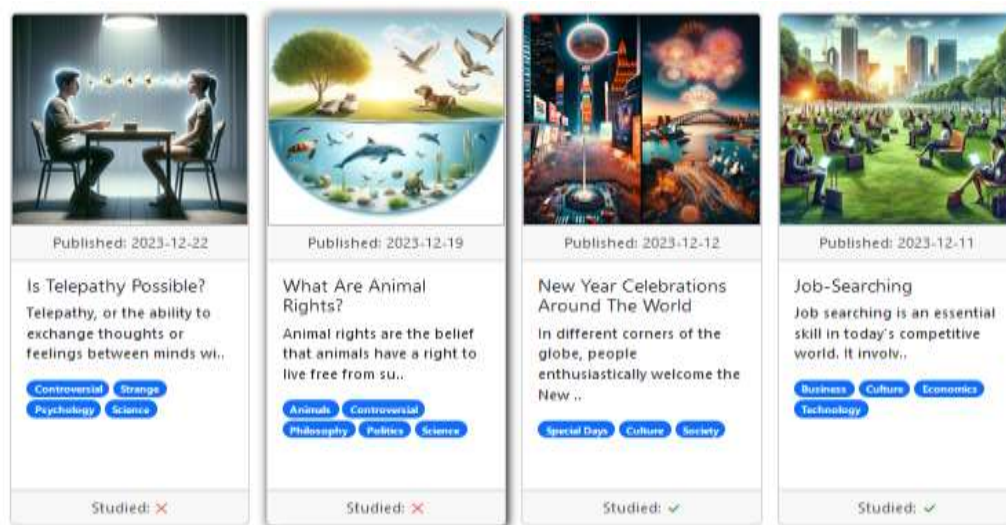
Published: 2023-12-22

Is Telepathy Possible?

Telepathy, or the ability to exchange thoughts or feelings between minds wi..

Controversial Strange Psychology Science

Studied: ✕

Published: 2023-12-19

What Are Animal Rights?

Animal rights are the belief that animals have a right to live free from su..

Animals Controversial Philosophy Politics Science

Studied: ✕

Published: 2023-12-12

New Year Celebrations Around The World

In different corners of the globe, people enthusiastically welcome the New ..

Special Days Culture Society

Studied: ✓

Published: 2023-12-11

Job-Searching

Job searching is an essential skill in today's competitive world. It involv..

Business Culture Economics Technology

Studied: ✓